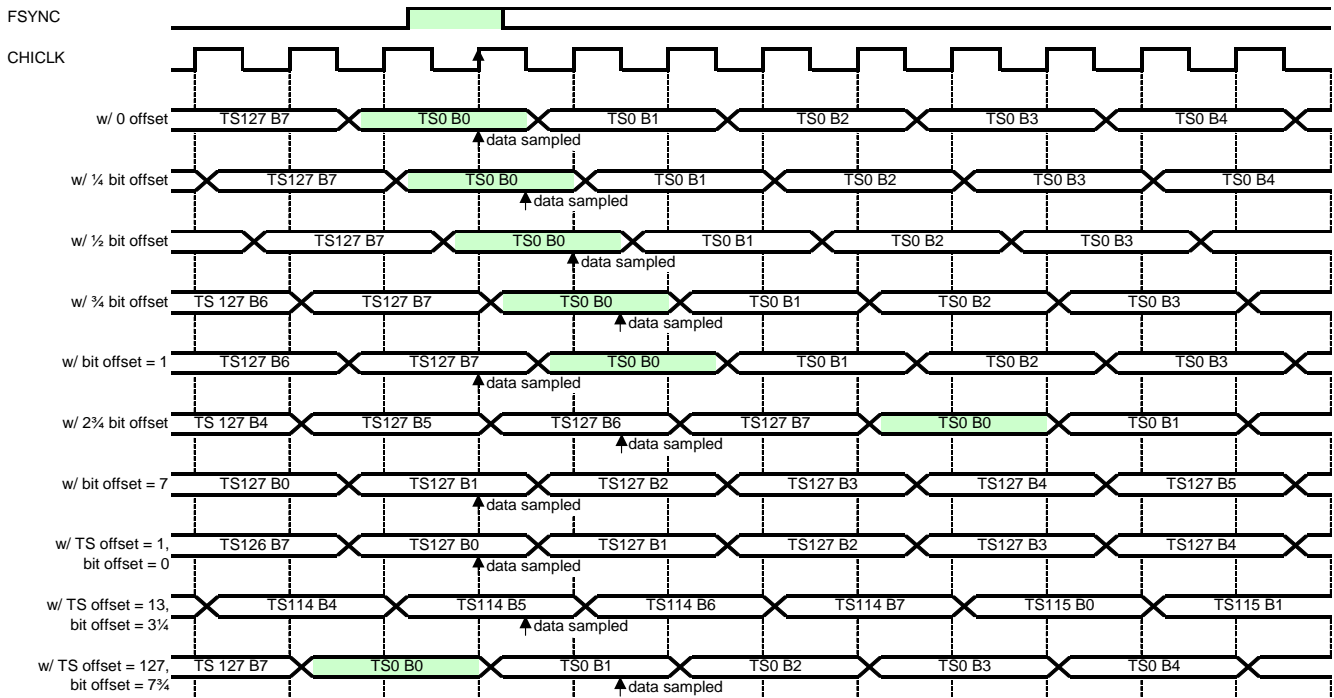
FSYNC

CHICLK

w/ 0 offset TS127 B7 TS0 B0 TS0 B1 TS0 B2 TS0 B3 TS0 B4
data sampled

w/ ¼ bit offset TS127 B7 TS0 B0 TS0 B1 TS0 B2 TS0 B3 TS0 B4
data sampled

w/ ½ bit offset TS127 B7 TS0 B0 TS0 B1 TS0 B2 TS0 B3
data sampled

w/ ¾ bit offset TS 127 B6 TS127 B7 TS0 B0 TS0 B1 TS0 B2 TS0 B3
data sampled

w/ bit offset = 1 TS127 B6 TS127 B7 TS0 B0 TS0 B1 TS0 B2 TS0 B3
data sampled

w/ 2¾ bit offset TS 127 B4 TS127 B5 TS127 B6 TS127 B7 TS0 B0 TS0 B1
data sampled

w/ bit offset = 7 TS127 B0 TS127 B1 TS127 B2 TS127 B3 TS127 B4 TS127 B5
data sampled

w/ TS offset = 1, bit offset = 0 TS126 B7 TS127 B0 TS127 B1 TS127 B2 TS127 B3 TS127 B4
data sampled

w/ TS offset = 13, bit offset = 3¼ TS114 B4 TS114 B5 TS114 B6 TS114 B7 TS115 B0 TS115 B1
data sampled

w/ TS offset = 127, bit offset = 7¾ TS 127 B7 TS0 B0 TS0 B1 TS0 B2 TS0 B3 TS0 B4
data sampled